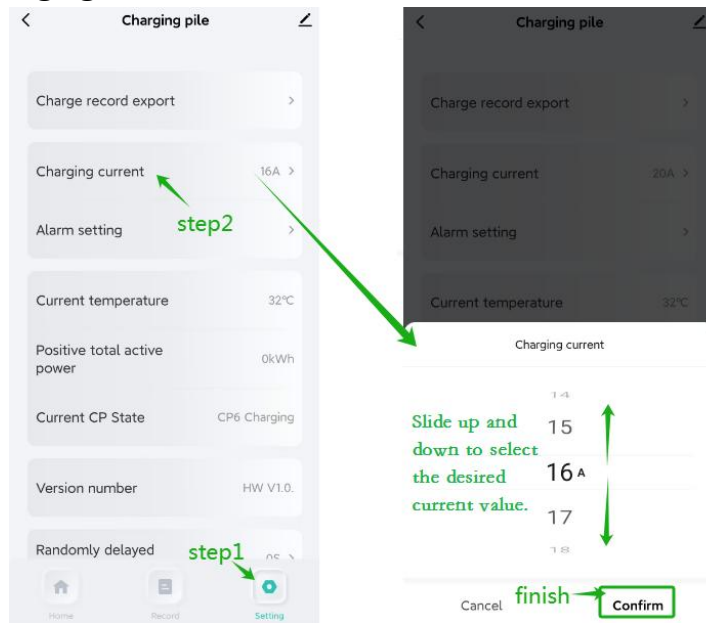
Charging pile

Charge record export

Charging current 16A

step2

Alarm setting

Current temperature 32℃

Positive total active power 0kWh

Current CP State CP6 Charging

Version number HW V1.0.

Randomly delayed 0S

step1

Home Record Setting

Charging pile

Charge record export

Charging current 20A

Alarm setting

Current temperature 32℃

Charging current

14
15
16 A
17
18

Slide up and down to select the desired current value.

finish

Cancel Confirm